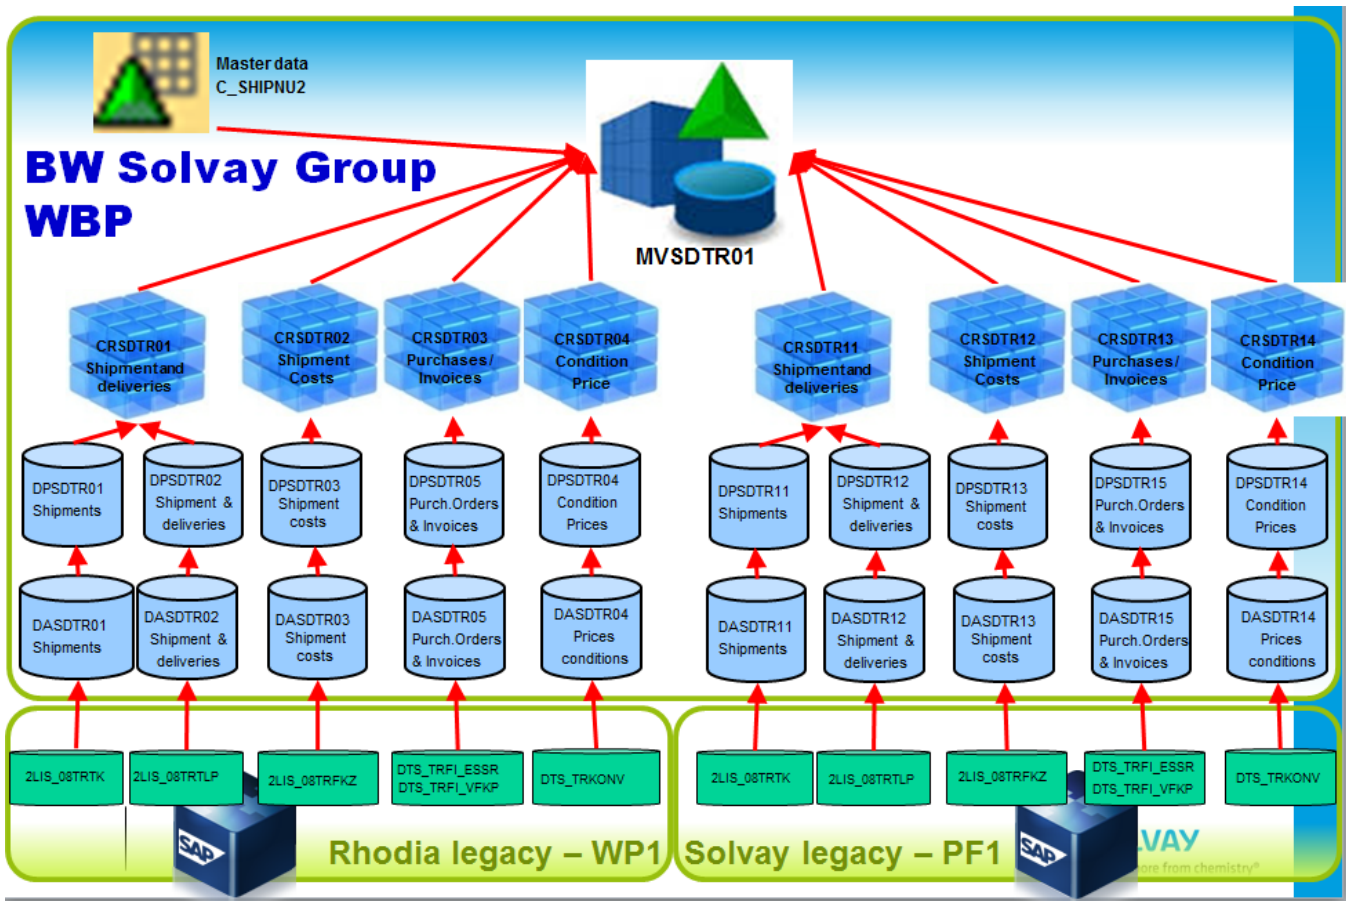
Master data
C_SHIPNU2

BW Solvay Group WBP

MVSDTR01

CRSDTR01 Shipmentand deliveries

CRSDTR02 Shipment Costs

CRSDTR03 Purchases/ Invoices

CRSDTR04 Condition Price

CRSDTR11 Shipmentand deliveries

CRSDTR12 Shipment Costs

CRSDTR13 Purchases/ Invoices

CRSDTR14 Condition Price

DPSDTR01 Shipments

DPSDTR02 Shipment & deliveries

DPSDTR03 Shipment costs

DPSDTR05 Purch.Orders & Invoices

DPSDTR04 Condition Prices

DPSDTR11 Shipments

DPSDTR12 Shipment & deliveries

DPSDTR13 Shipment costs

DPSDTR15 Purch.Orders & Invoices

DPSDTR14 Condition Prices

DASDTR01 Shipments

DASDTR02 Shipment & deliveries

DASDTR03 Shipment costs

DASDTR05 Purch.Orders & Invoices

DASDTR04 Prices conditions

DASDTR11 Shipments

DASDTR12 Shipment & deliveries

DASDTR13 Shipment costs

DASDTR15 Purch.Orders & Invoices

DASDTR14 Prices conditions

2LIS_08TRTK

2LIS_08TRTLP

2LIS_08TRFKZ

DTS_TRFI_ESSR
DTS_TRFI_VFKP

DTS_TRKONV

2LIS_08TRTK

2LIS_08TRTLP

2LIS_08TRFKZ

DTS_TRFI_ESSR
DTS_TRFI_VFKP

DTS_TRKONV

SAP

Rhodia legacy – WP1

Solvay legacy – PF1

SAP

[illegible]VAY
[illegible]ore from chemistry